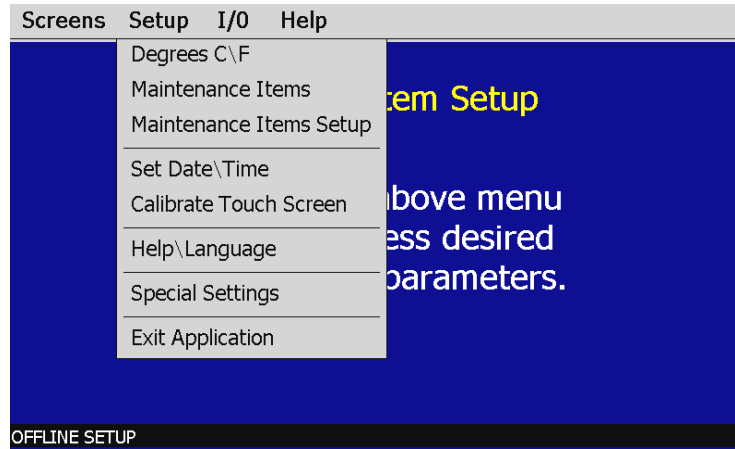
Screens Setup I/0 Help

Degrees C\F
Maintenance Items
Maintenance Items Setup

Set Date\Time
Calibrate Touch Screen

Help\Language

Special Settings

Exit Application

tem Setup

bove menu
ess desired
parameters.

OFFLINE SETUP